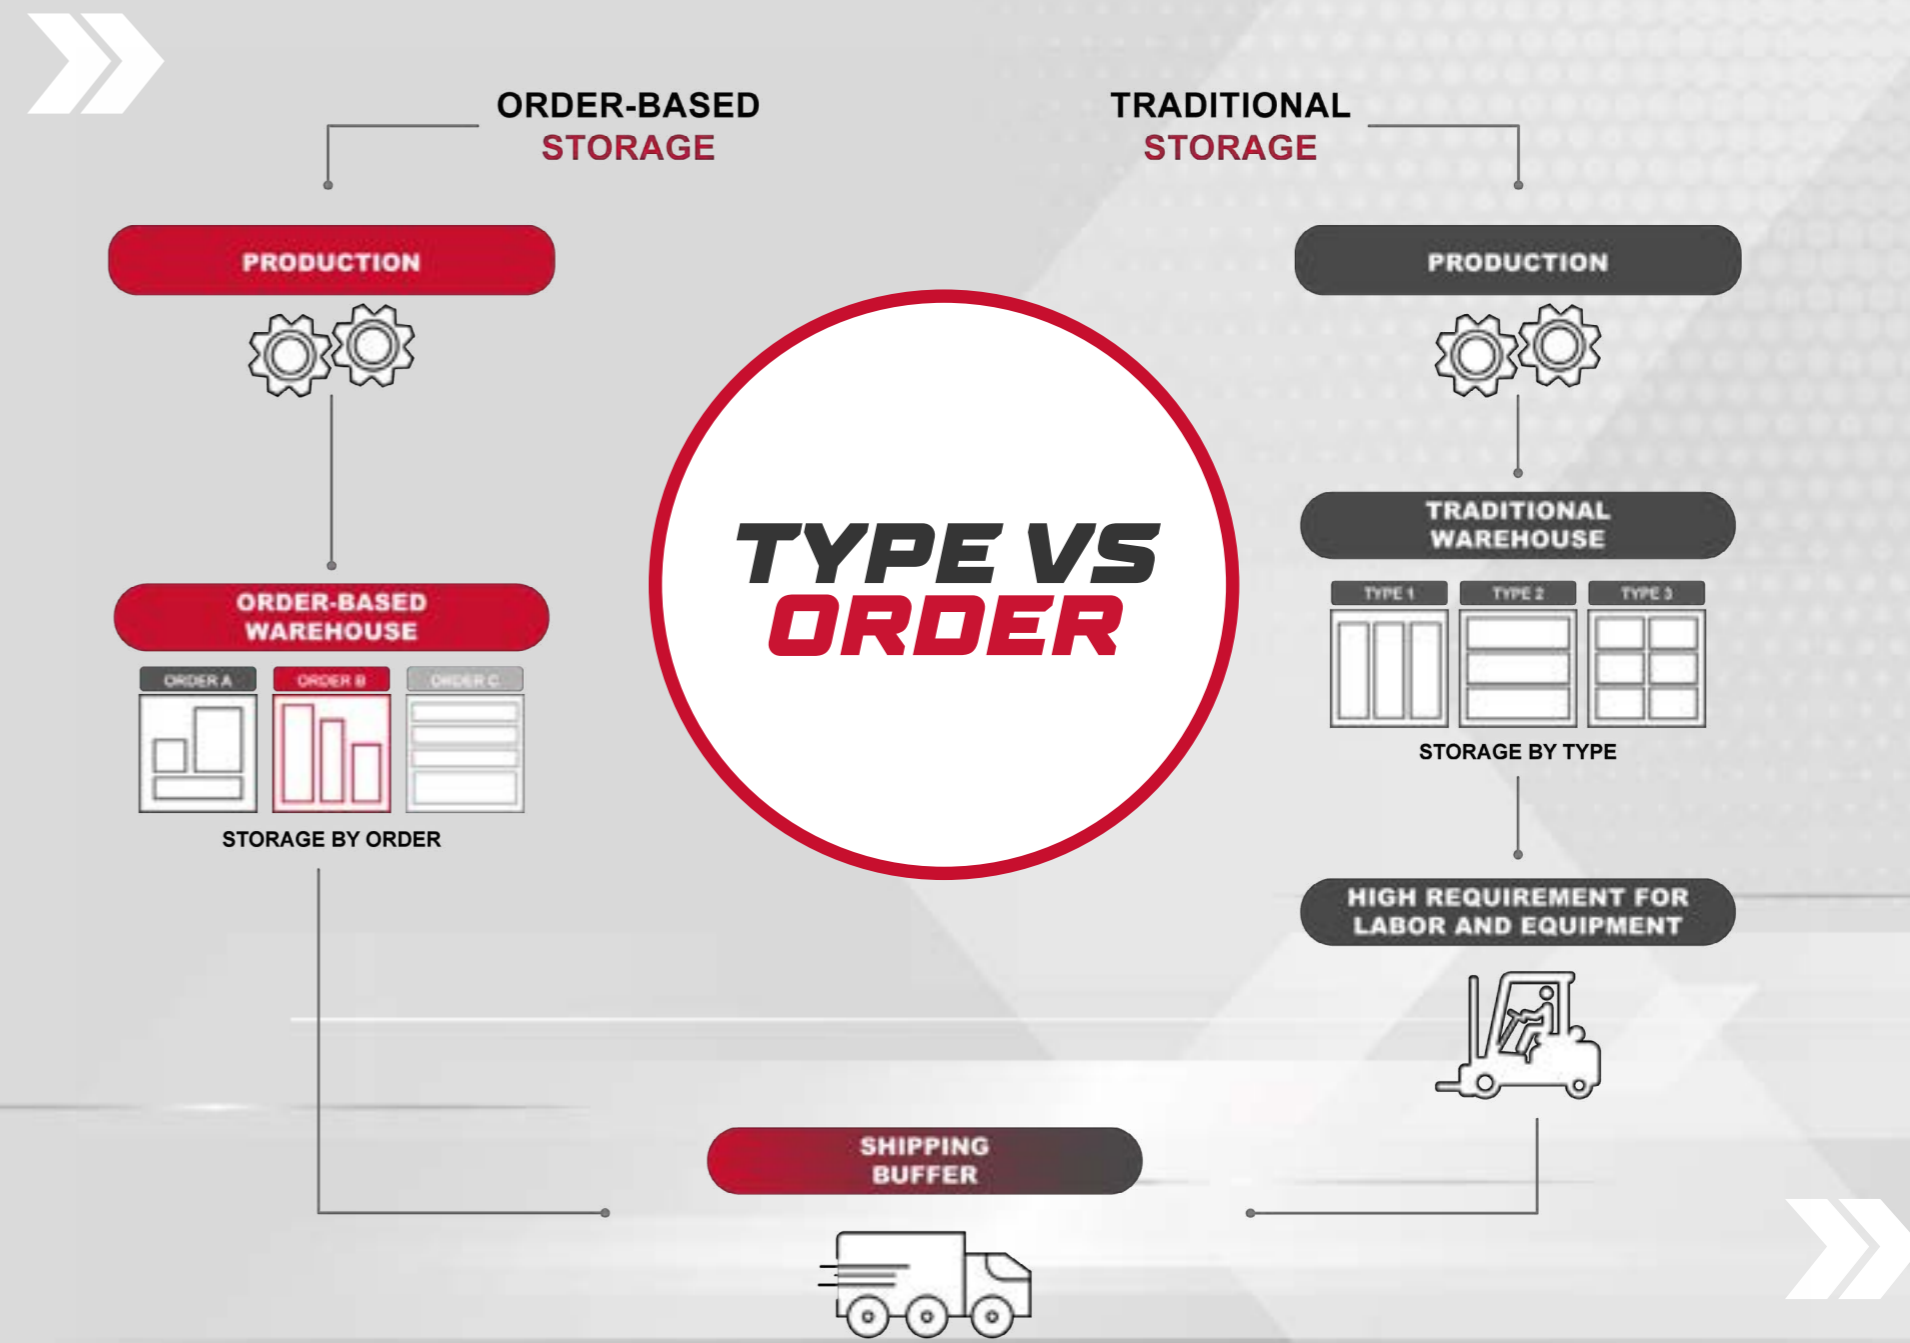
ORDER-BASED
STORAGE

PRODUCTION

ORDER-BASED WAREHOUSE

ORDER A
ORDER B
ORDER C

STORAGE BY ORDER

TYPE VS
ORDER

TRADITIONAL
STORAGE

PRODUCTION

TRADITIONAL WAREHOUSE

TYPE 1
TYPE 2
TYPE 3

STORAGE BY TYPE

HIGH REQUIREMENT FOR LABOR AND EQUIPMENT

SHIPPING BUFFER